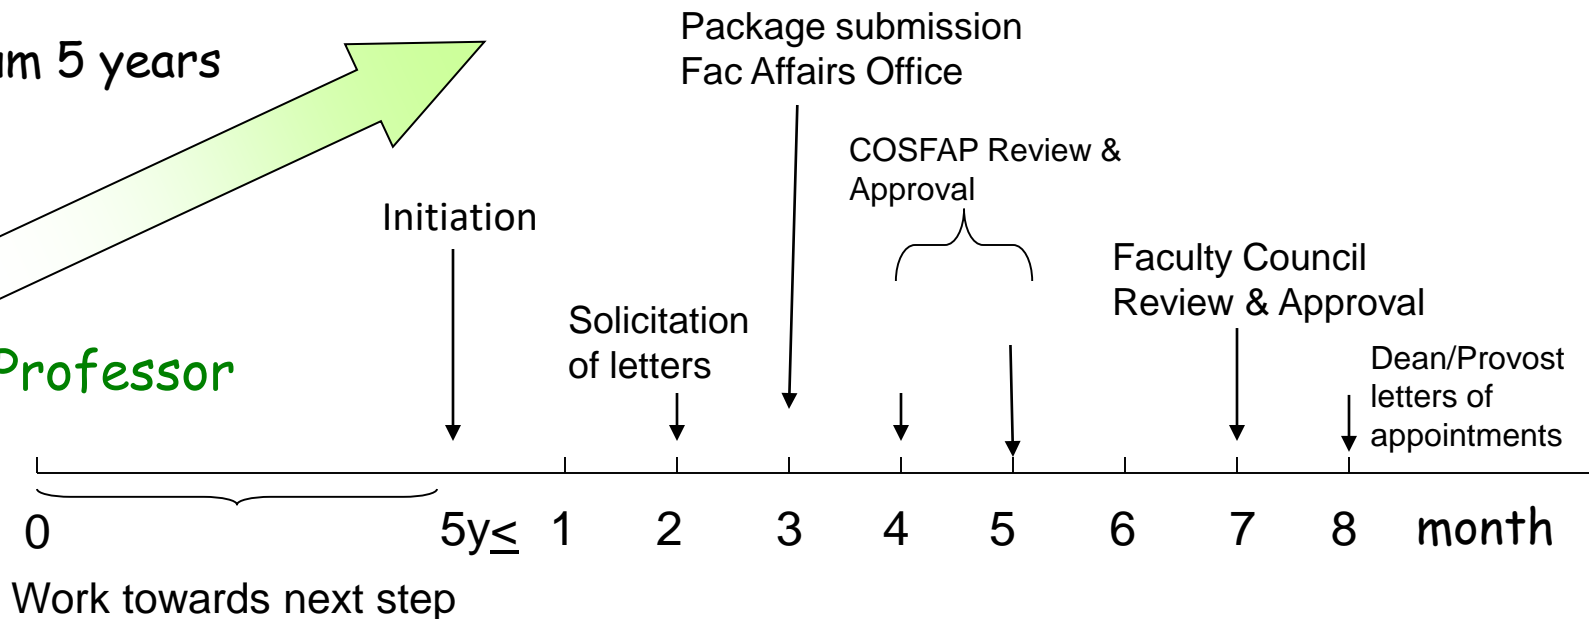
um 5 years

Professor

Package submission
Fac Affairs Office

COSFAP Review & Approval

Initiation

Faculty Council
Review & Approval

Solicitation of letters

Dean/Provost letters of appointments

0

5y$\leq$ 1 2 3 4 5 6 7 8 month

Work towards next step